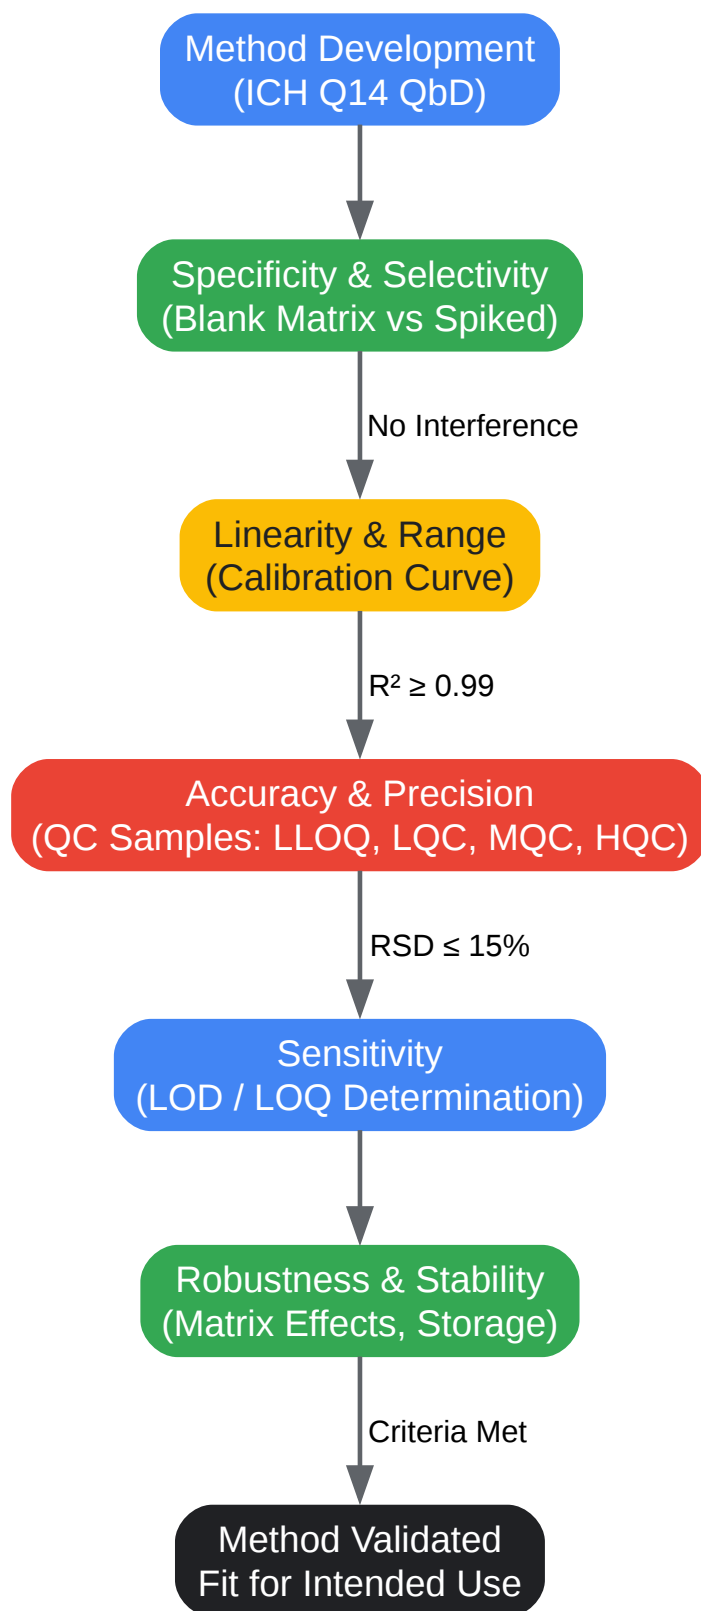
Method Development
(ICH Q14 QbD)

Specificity & Selectivity
(Blank Matrix vs Spiked)

No Interference

Linearity & Range
(Calibration Curve)

$R^2 \geq 0.99$

Accuracy & Precision
(QC Samples: LLOQ, LQC, MQC, HQC)

RSD $\leq$ 15%

Sensitivity
(LOD / LOQ Determination)

Robustness & Stability
(Matrix Effects, Storage)

Criteria Met

Method Validated
Fit for Intended Use